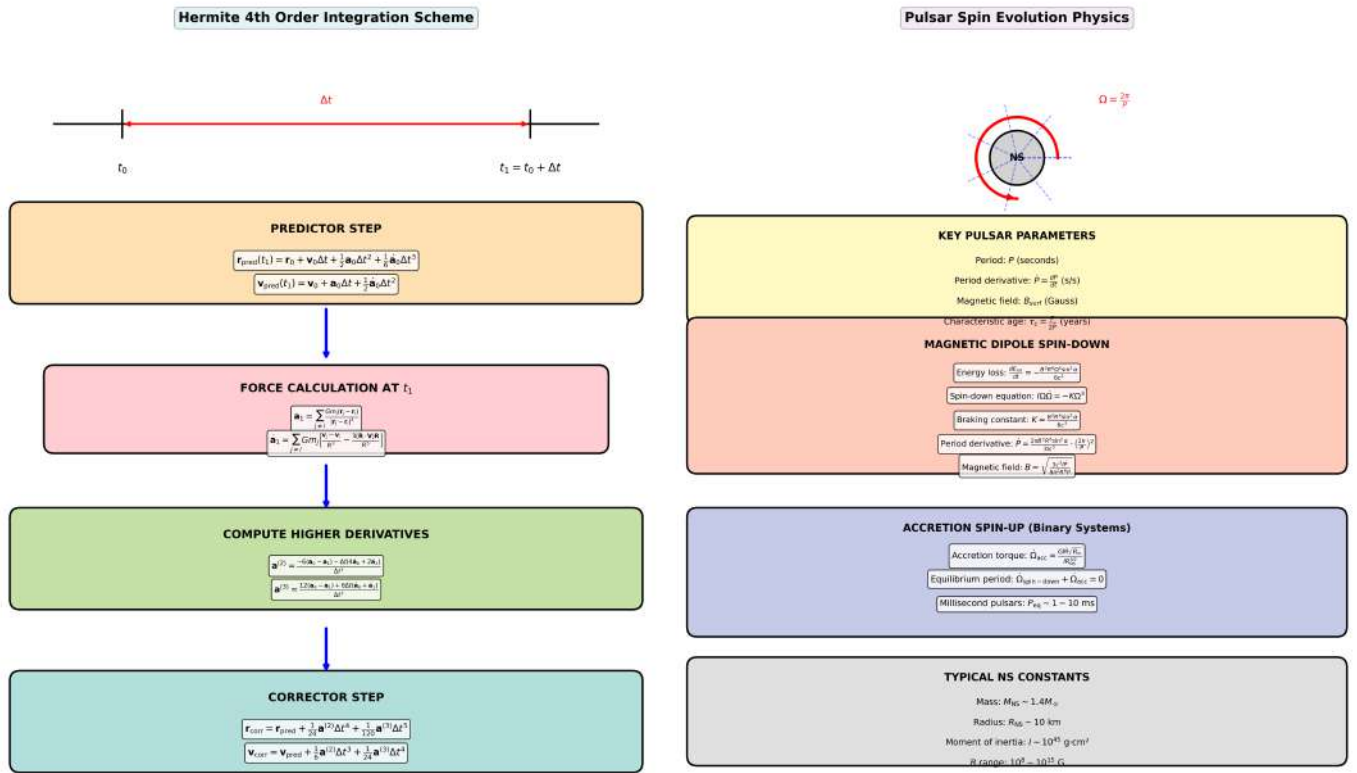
Hermite 4th Order Integration Scheme

$\Delta t$

$t_0$

$t_1 = t_0 + \Delta t$

PREDICTOR STEP

$\mathbf{r}_{pred}(t_1) = \mathbf{r}_0 + \mathbf{v}_0\Delta t + \frac{1}{2}\mathbf{a}_0\Delta t^2 + \frac{1}{6}\dot{\mathbf{a}}_0\Delta t^3$

$\mathbf{v}_{pred}(t_1) = \mathbf{v}_0 + \mathbf{a}_0\Delta t + \frac{1}{2}\dot{\mathbf{a}}_0\Delta t^2$

FORCE CALCULATION AT $t_1$

$\mathbf{a}_1 = \sum_{j\neq i} \frac{Gm_j(\mathbf{r}_j - \mathbf{r}_i)}{|\mathbf{r}_j - \mathbf{r}_i|^3}$

$\dot{\mathbf{a}}_1 = \sum_{j\neq i} Gm_j\left[\frac{\mathbf{v}_j - \mathbf{v}_i}{r^3} - \frac{3(\mathbf{r}_{ij}\cdot\mathbf{v}_{ij})\mathbf{r}_{ij}}{r^5}\right]$

COMPUTE HIGHER DERIVATIVES

$\mathbf{a}^{(2)} = \frac{-6(\mathbf{a}_0 - \mathbf{a}_1) - \Delta t(4\dot{\mathbf{a}}_0 + 2\dot{\mathbf{a}}_1)}{\Delta t^2}$

$\mathbf{a}^{(3)} = \frac{12(\mathbf{a}_0 - \mathbf{a}_1) + 6\Delta t(\dot{\mathbf{a}}_0 + \dot{\mathbf{a}}_1)}{\Delta t^3}$

CORRECTOR STEP

$\mathbf{r}_{corr} = \mathbf{r}_{pred} + \frac{1}{24}\mathbf{a}^{(2)}\Delta t^4 + \frac{1}{120}\mathbf{a}^{(3)}\Delta t^5$

$\mathbf{v}_{corr} = \mathbf{v}_{pred} + \frac{1}{6}\mathbf{a}^{(2)}\Delta t^3 + \frac{1}{24}\mathbf{a}^{(3)}\Delta t^4$

Pulsar Spin Evolution Physics

$\Omega = \frac{2\pi}{P}$

NS

KEY PULSAR PARAMETERS

Period: $P$ (seconds)

Period derivative: $\dot{P} = \frac{dP}{dt}$ (s/s)

Magnetic field: $B_{surf}$ (Gauss)

Characteristic age: $\tau_c = \frac{P}{2\dot{P}}$ (years)

MAGNETIC DIPOLE SPIN-DOWN

Energy loss: $\frac{dE_{rot}}{dt} = -\frac{B^2R^6\Omega^4\sin^2\alpha}{6c^3}$

Spin-down equation: $I\Omega\dot{\Omega} = -K\Omega^4$

Braking constant: $K = \frac{B^2R^6\sin^2\alpha}{6c^3}$

Period derivative: $\dot{P} = \frac{2\pi B^2R^6\sin^2\alpha}{6Ic^3}\cdot\left(\frac{2\pi}{P}\right)^2$

Magnetic field: $B = \sqrt{\frac{3c^3IP\dot{P}}{8\pi^2R^6}}$

ACCRETION SPIN-UP (Binary Systems)

Accretion torque: $\dot{\Omega}_{acc} = \frac{\dot{M}\sqrt{GMR_m}}{I}$

Equilibrium period: $\dot{\Omega}_{spin-down} + \dot{\Omega}_{acc} = 0$

Millisecond pulsars: $P_{eq} \sim 1 - 10$ ms

TYPICAL NS CONSTANTS

Mass: $M_{NS} \sim 1.4M_\odot$

Radius: $R_{NS} \sim 10$ km

Moment of inertia: $I \sim 10^{45}$ g·cm²

B range: $10^8 - 10^{15}$ G